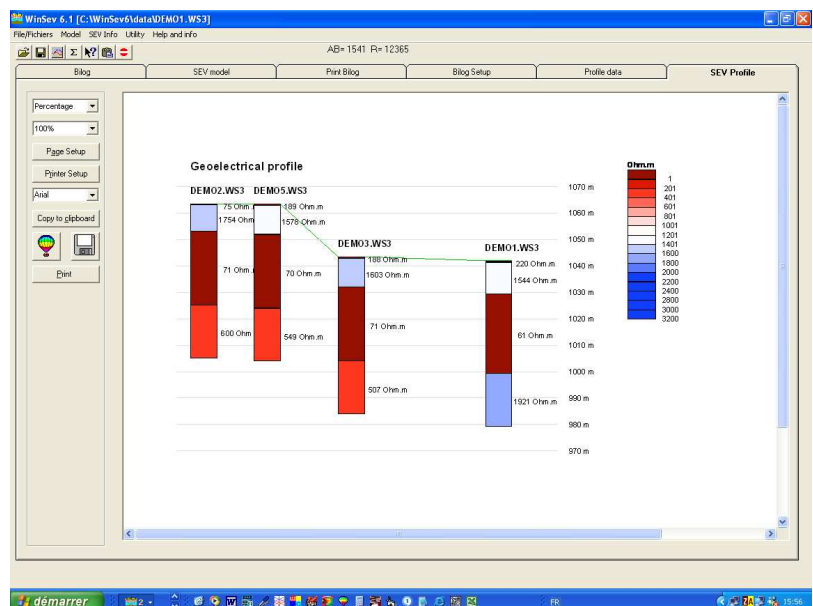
WinSev 6.1 [C:\WinSev6\data\DEMO1.WS3]

File/Fichiers Model SEV Info Utility Help and info

AB= 1541 R= 12365

Bilog | SEV model | Print Bilog | Bilog Setup | Profile data | SEV Profile

Percentage

100%

Page Setup

Printer Setup

Arial

Copy to clipboard

Print

Geoelectrical profile

DEMO2.WS3 DEMO5.WS3

75 Ohm
1754 Ohm
71 Ohm
600 Ohm

189 Ohm.m
1578 Ohm.m
70 Ohm.m
549 Ohm.m

DEMO3.WS3
186 Ohm.m
1603 Ohm.m
71 Ohm.m
507 Ohm.m

DEMO1.WS3
220 Ohm.m
1544 Ohm.m
61 Ohm.m
1921 Ohm.m

1070 m
1060 m
1050 m
1040 m
1030 m
1020 m
1010 m
1000 m
990 m
980 m
970 m

Ohm.m
1
201
401
601
801
1001
1201
1401
1600
1800
2000
2200
2400
2800
3000
3200

démarrer

FR

15:56